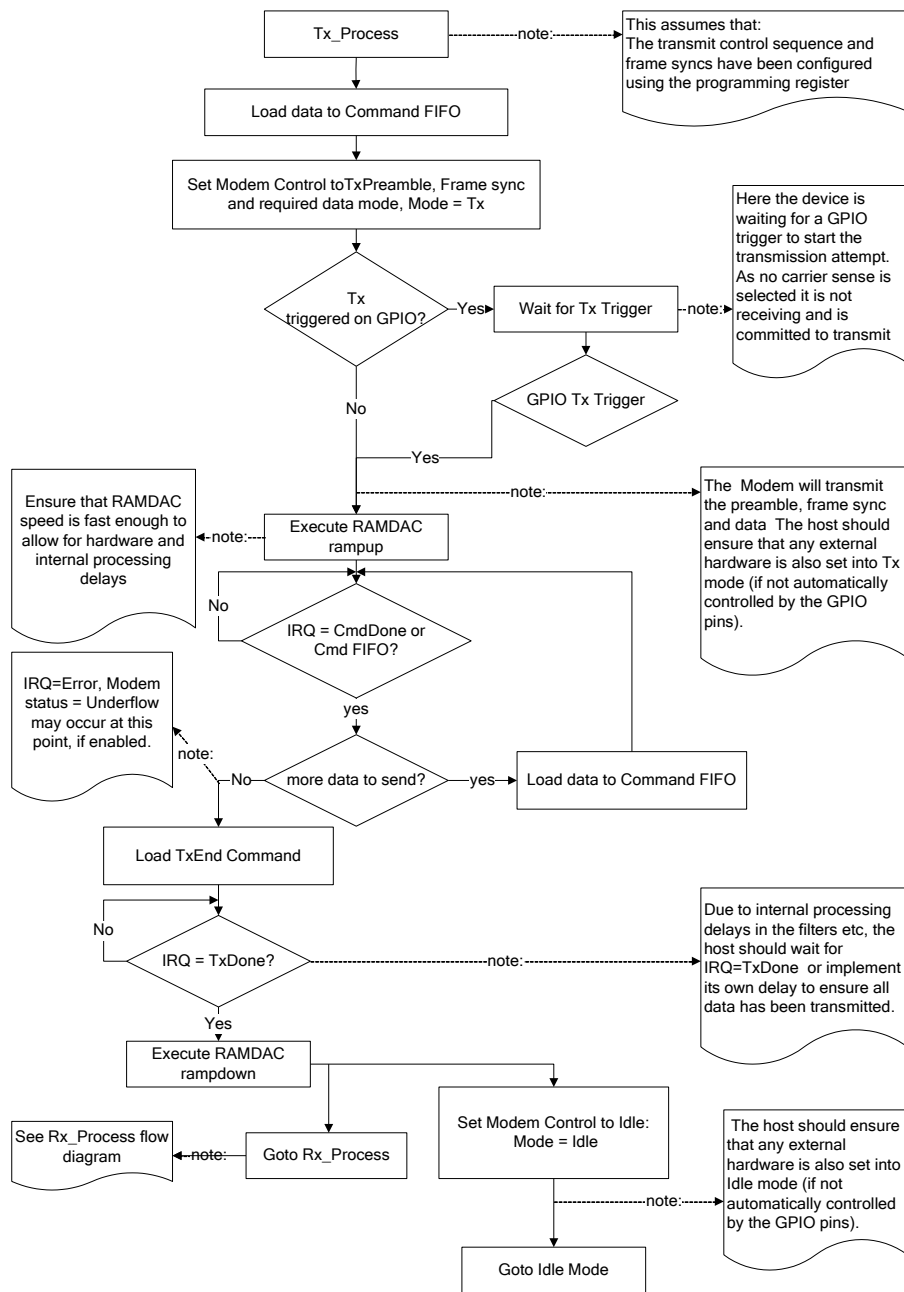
Tx_Process

note:

This assumes that:
The transmit control sequence and frame syncs have been configured using the programming register

Load data to Command FIFO

Set Modem Control toTxPreamble, Frame sync and required data mode, Mode = Tx

Tx triggered on GPIO?

Yes

Wait for Tx Trigger

note:

Here the device is waiting for a GPIO trigger to start the transmission attempt. As no carrier sense is selected it is not receiving and is committed to transmit

GPIO Tx Trigger

No

Yes

note:

The Modem will transmit the preamble, frame sync and data The host should ensure that any external hardware is also set into Tx mode (if not automatically controlled by the GPIO pins).

Ensure that RAMDAC speed is fast enough to allow for hardware and internal processing delays

note:

Execute RAMDAC rampup

No

IRQ = CmdDone or Cmd FIFO?

yes

IRQ=Error, Modem status = Underflow may occur at this point, if enabled.

note:

No

more data to send?

yes

Load data to Command FIFO

Load TxEnd Command

No

IRQ = TxDone?

note:

Due to internal processing delays in the filters etc, the host should wait for IRQ=TxDone or implement its own delay to ensure all data has been transmitted.

Yes

Execute RAMDAC rampdown

Set Modem Control to Idle: Mode = Idle

The host should ensure that any external hardware is also set into Idle mode (if not automatically controlled by the GPIO pins).

See Rx_Process flow diagram

note:

Goto Rx_Process

note:

Goto Idle Mode